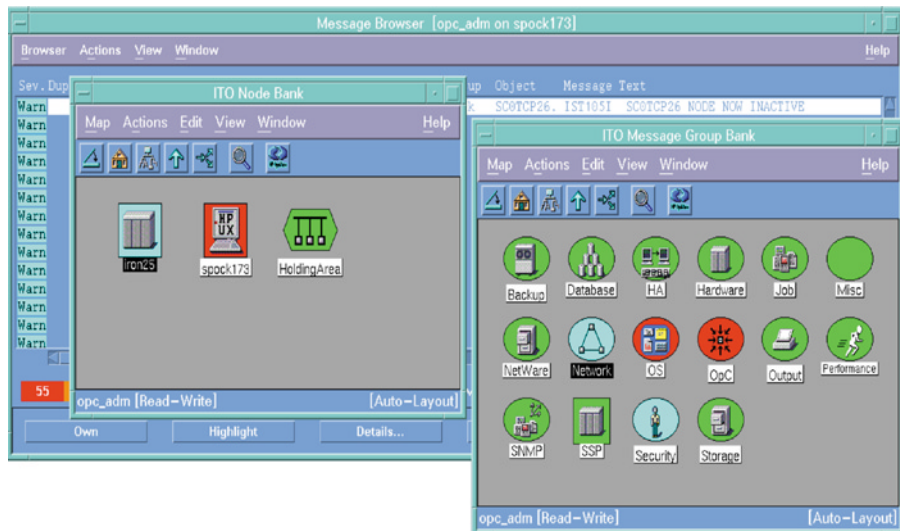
Message Browser [opc_adm on spock173]

Browser Actions View Window Help

Sev. Dup up Object Message Text

Warn k SC0TCP26. IST105I SC0TCP26 NODE NOW INACTIVE
Warn
Warn
Warn
Warn
Warn
Warn
Warn
Warn
Warn
Warn
Warn
Warn
Warn
Warn

55

Own Highlight Details...

ITO Node Bank

Map Actions Edit View Window Help

iron25 spock173 HoldingArea

HP UX

opc_adm [Read-Write] [Auto-Layout]

ITO Message Group Bank

Map Actions Edit View Window Help

Backup Database HA Hardware Job Misc

NetWare Network OS OpC Output Performance

SNMP SSP Security Storage

opc_adm [Read-Write] [Auto-Layout]